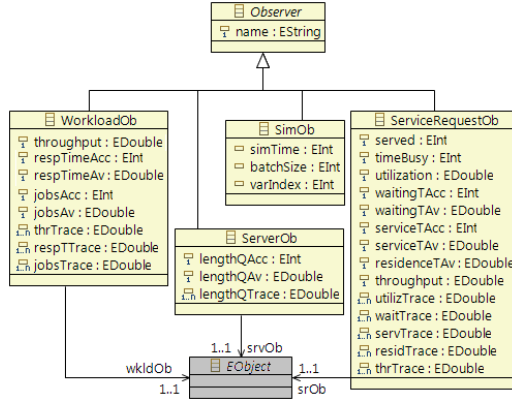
Observer
name : EString

WorkloadOb
throughput : EDouble
respTimeAcc : EInt
respTimeAv : EDouble
jobsAcc : EInt
jobsAv : EDouble
thrTrace : EDouble
respTTrace : EDouble
jobsTrace : EDouble

SimOb
simTime : EInt
batchSize : EInt
varIndex : EInt

ServerOb
lengthQAcc : EInt
lengthQAv : EDouble
lengthQTrace : EDouble

ServiceRequestOb
served : EInt
timeBusy : EInt
utilization : EDouble
waitingTAcc : EInt
waitingTAv : EDouble
serviceTAcc : EInt
serviceTAv : EDouble
residenceTAv : EDouble
throughput : EDouble
utilizTrace : EDouble
waitTrace : EDouble
servTrace : EDouble
residTrace : EDouble
thrTrace : EDouble

1..1
srvOb
wkldOb
EObject
1..1
1..1
srOb